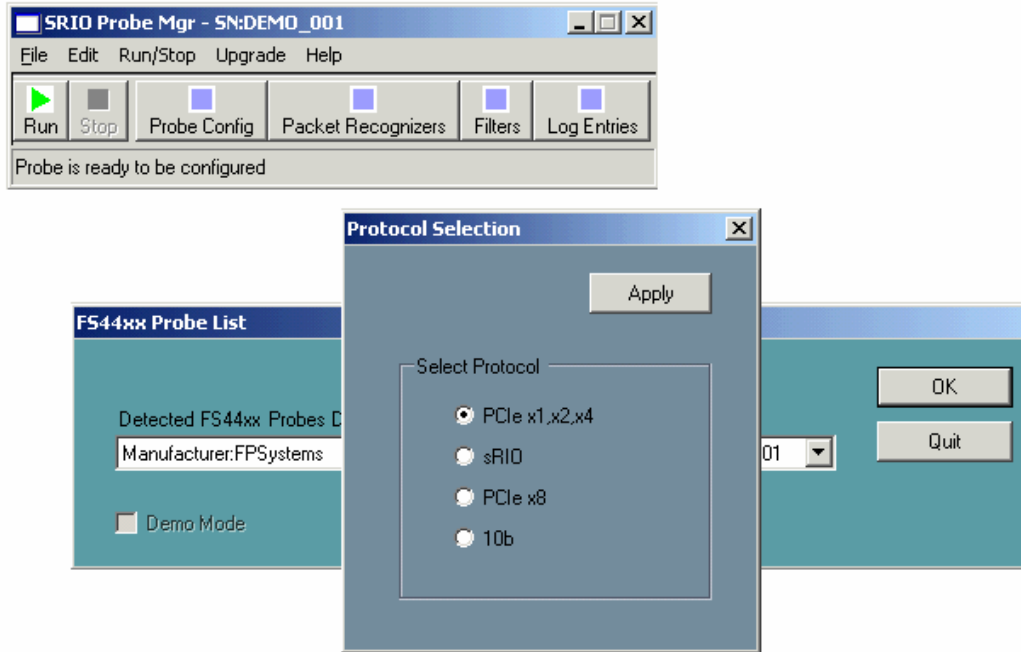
SRIO Probe Mgr - SN:DEMO_001

File Edit Run/Stop Upgrade Help

Run Stop Probe Config Packet Recognizers Filters Log Entries

Probe is ready to be configured

Protocol Selection

Apply

FS44xx Probe List

Select Protocol

PCIe x1,x2,x4

sRIO

PCIe x8

10b

Detected FS44xx Probes D

Manufacturer:FPSystems

01

OK

Quit

Demo Mode